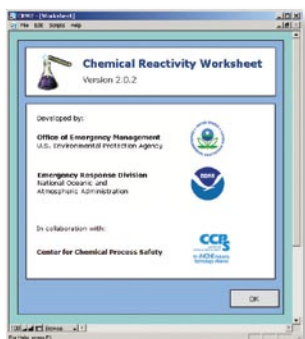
CRW2 - [Worksheet]
File Edit Scripts Help

Chemical Reactivity Worksheet
Version 2.0.2

Developed by:

Office of Emergency Management
U.S. Environmental Protection Agency

Emergency Response Division
National Oceanic and Atmospheric Administration

In collaboration with:

Center for Chemical Process Safety

CCPS

an AIChE Industry Technology Alliance

NOAA

OK

Browse

For Help, press F1